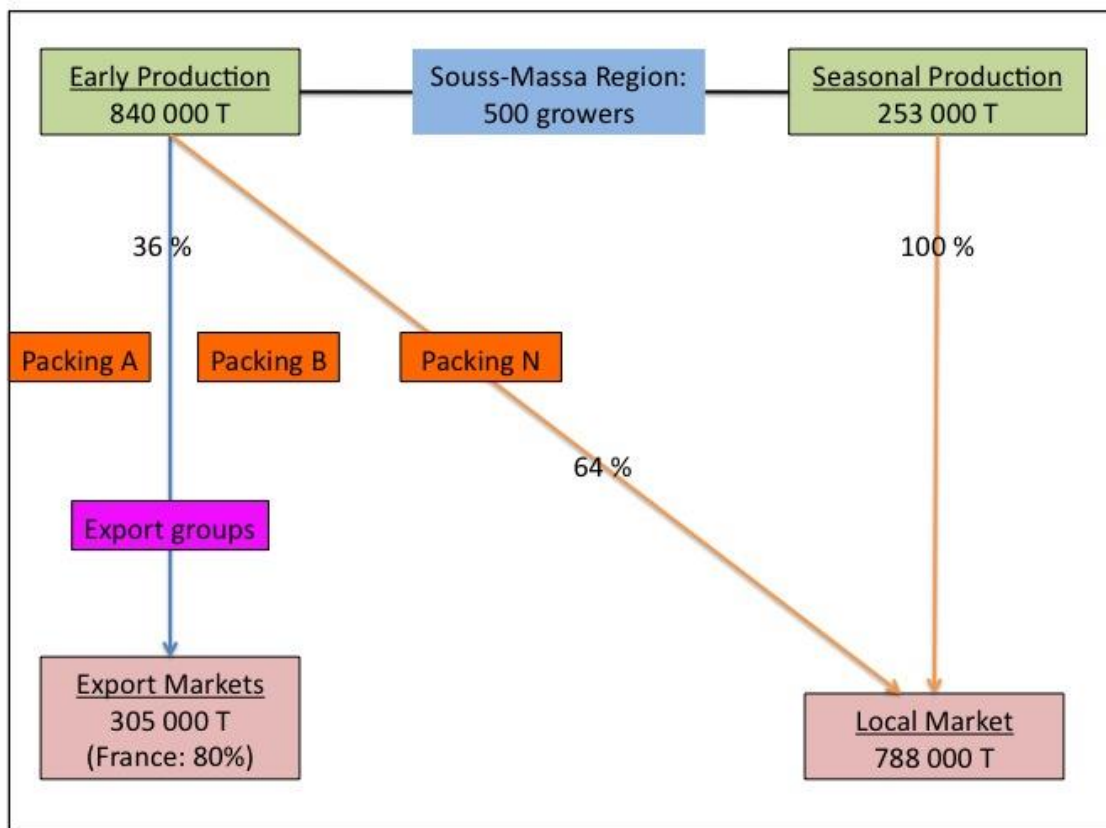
Early Production
840 000 T

Souss-Massa Region:
500 growers

Seasonal Production
253 000 T

36 %

100 %

Packing A

Packing B

Packing N

64 %

Export groups

Export Markets
305 000 T
(France: 80%)

Local Market
788 000 T